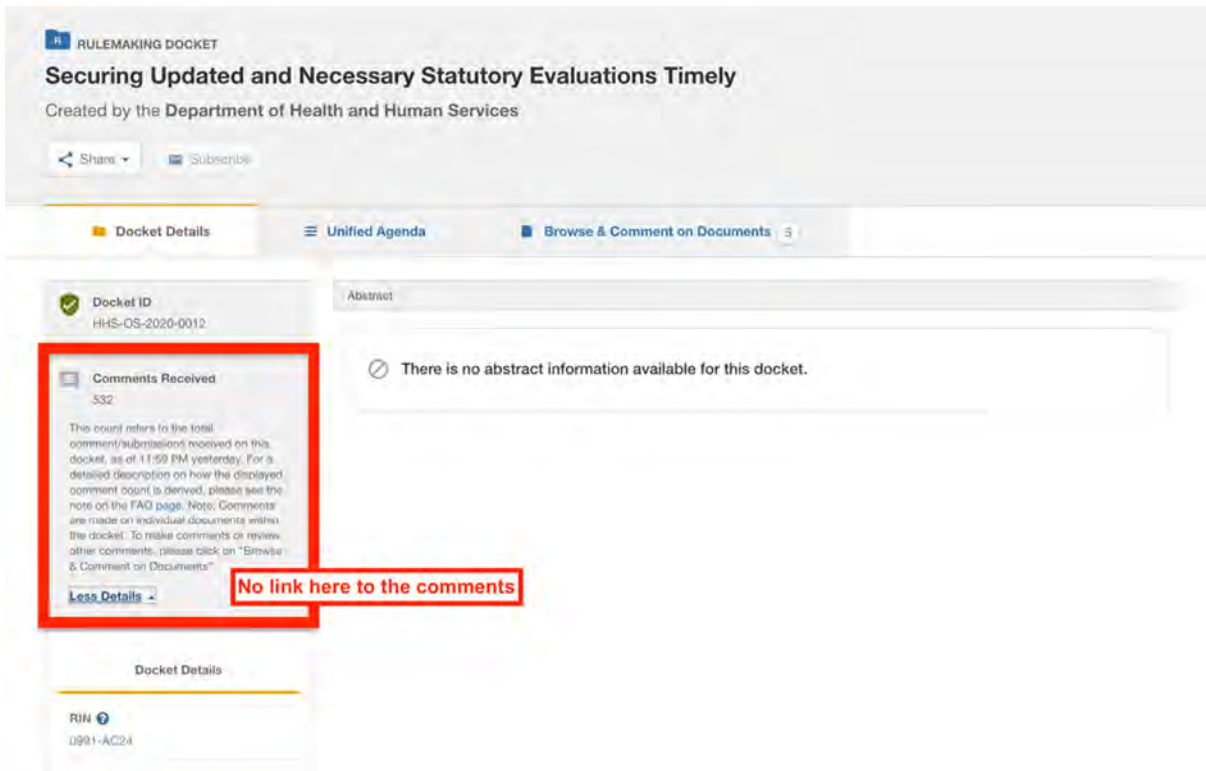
R RULEMAKING DOCKET

Securing Updated and Necessary Statutory Evaluations Timely

Created by the Department of Health and Human Services

Share Subscribe

Docket Details

Unified Agenda

Browse & Comment on Documents 5

Docket ID
HHS-OS-2020-0012

Abstract

There is no abstract information available for this docket.

Comments Received
532

This count refers to the total comment/submissions received on this docket, as of 11:59 PM yesterday. For a detailed description on how the displayed comment count is derived, please see the note on the FAQ page. Note: Comments are made on individual documents within the docket. To make comments or review other comments, please click on "Browse & Comment on Documents"

Less Details

No link here to the comments

Docket Details

RIN
0991-AC24